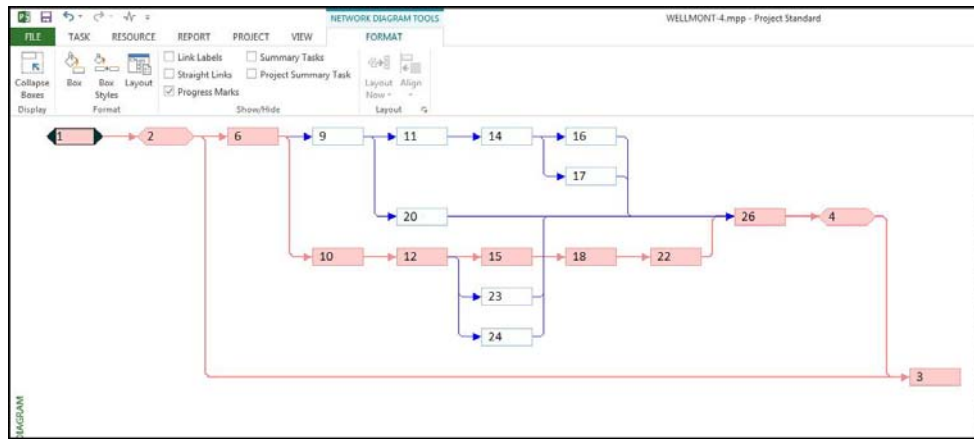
NETWORK DIAGRAM TOOLS
WELLMONT-4.mpp - Project Standard
FILE TASK RESOURCE REPORT PROJECT VIEW FORMAT
Collapse Boxes
Box
Box Styles
Layout
Link Labels
Straight Links
Progress Marks
Summary Tasks
Project Summary Task
Layout Now
Align
Display
Format
Show/Hide
Layout

1
2
6
9
11
14
16
17
20
26
4
10
12
15
18
22
23
24
3

DIAGRAM